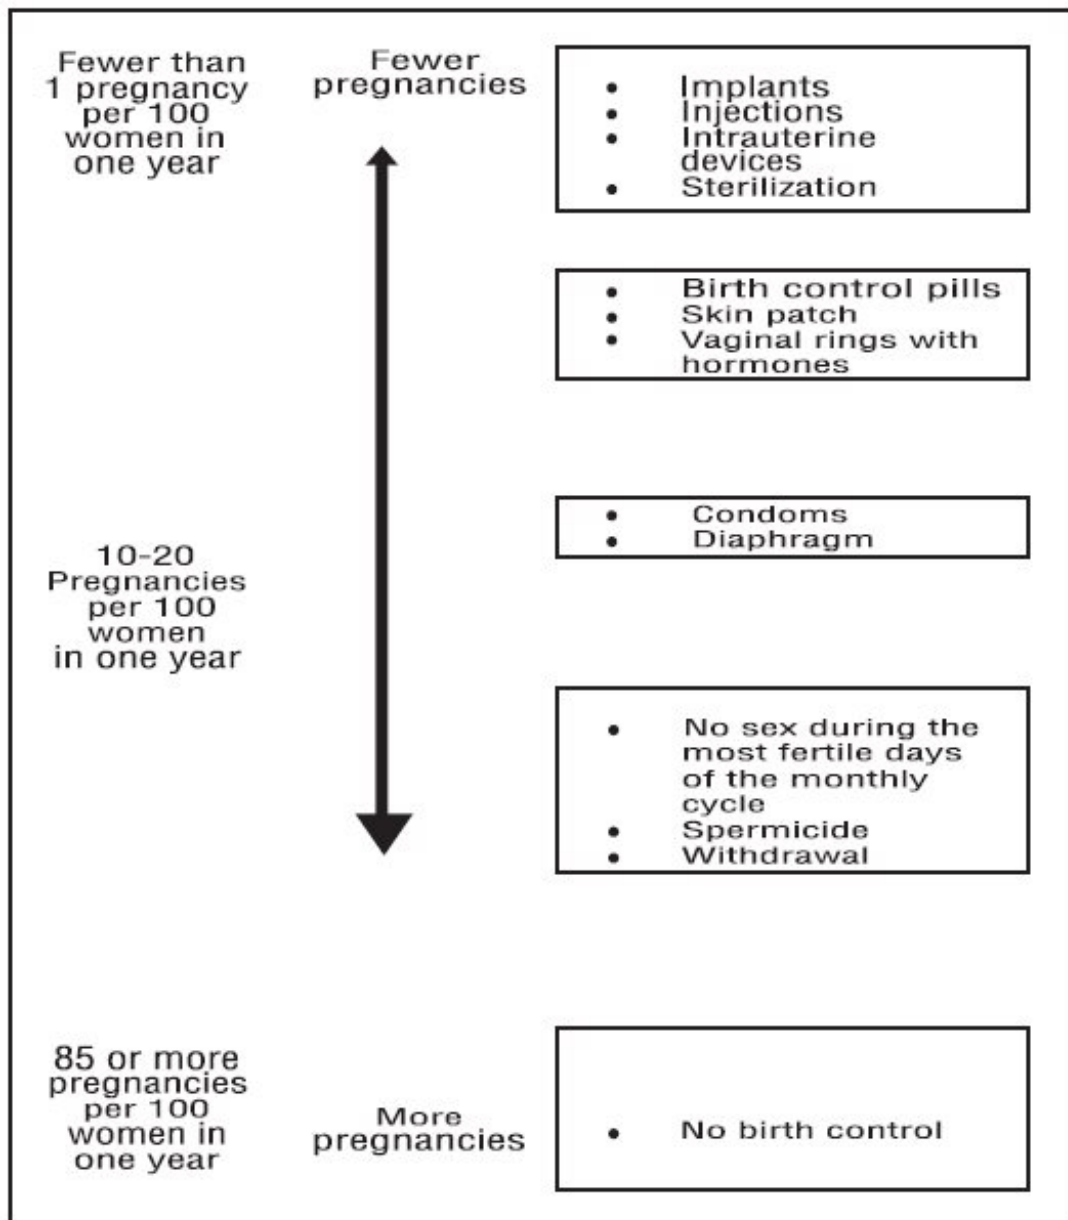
Fewer than 1 pregnancy per 100 women in one year

Fewer pregnancies

- Implants
- Injections
- Intrauterine devices
- Sterilization

- Birth control pills
- Skin patch
- Vaginal rings with hormones

- Condoms
- Diaphragm

10-20 Pregnancies per 100 women in one year

- No sex during the most fertile days of the monthly cycle
- Spermicide
- Withdrawal

85 or more pregnancies per 100 women in one year

More pregnancies

- No birth control